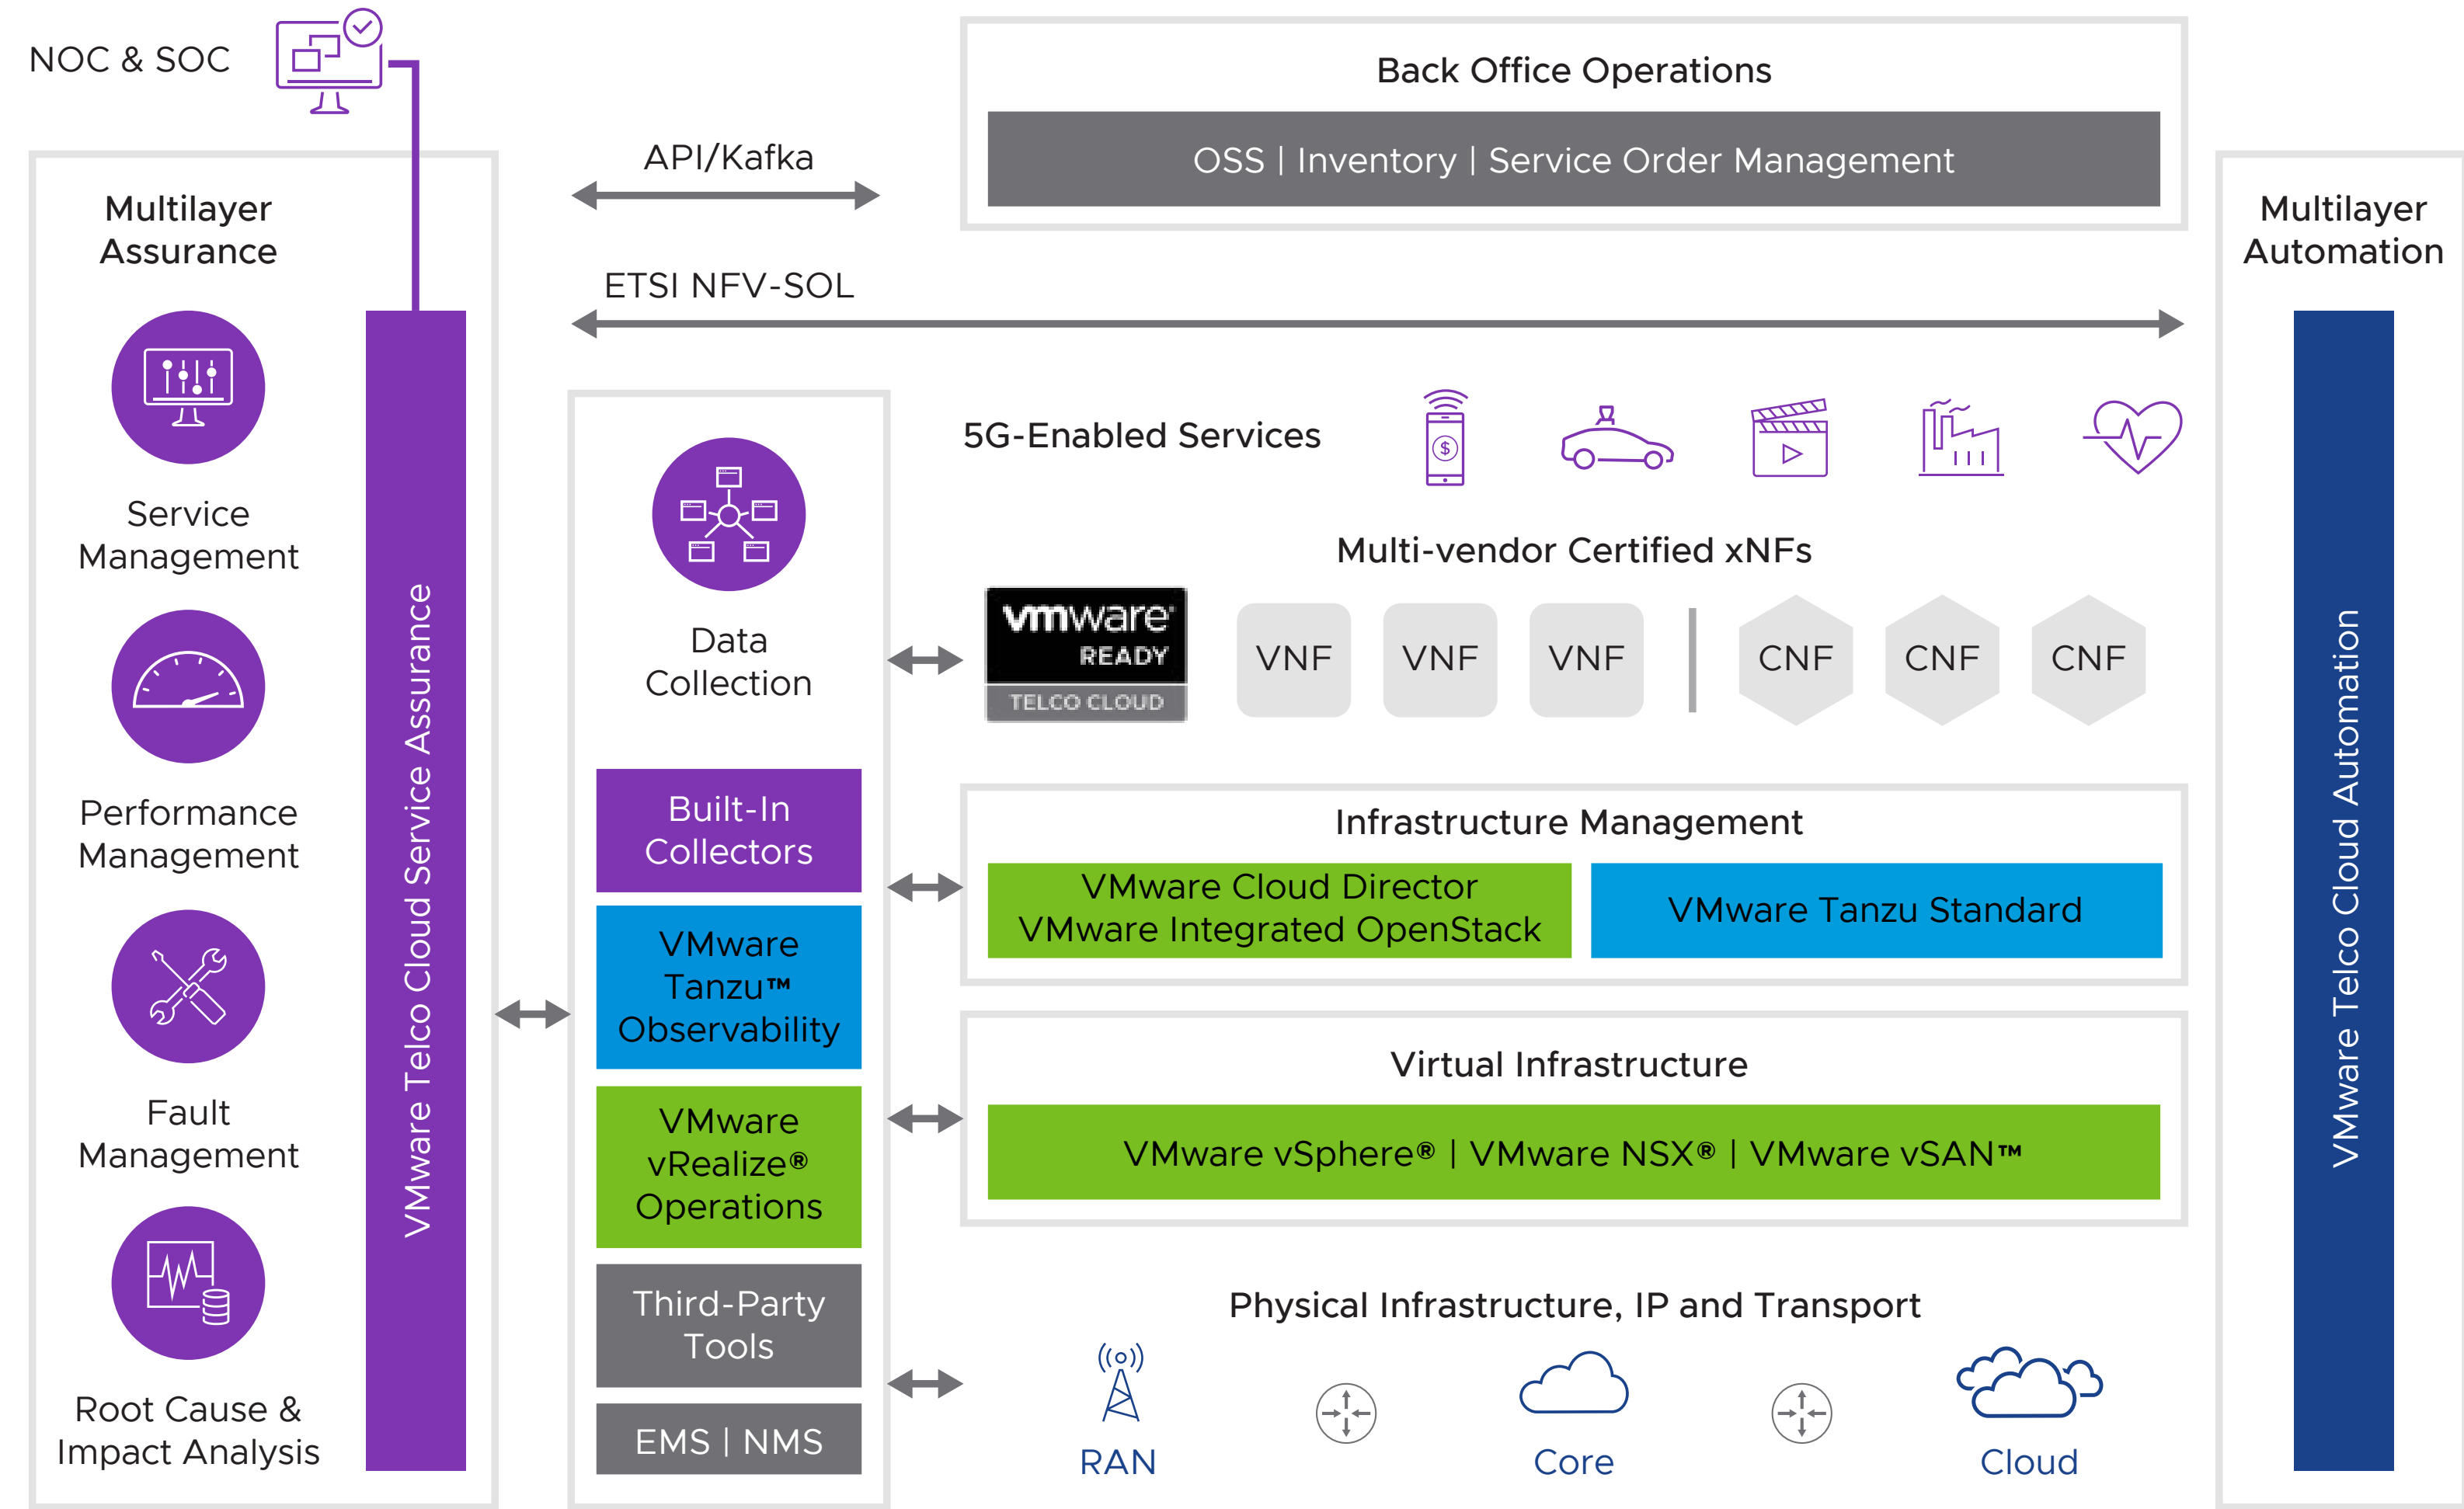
NOC & SOC

Back Office Operations

OSS | Inventory | Service Order Management

API/Kafka

ETSI NFV-SOL

Multilayer Assurance

Service Management

Performance Management

Fault Management

Root Cause & Impact Analysis

VMware Telco Cloud Service Assurance

Data Collection

Built-In Collectors

VMware Tanzu™ Observability

VMware vRealize® Operations

Third-Party Tools

EMS | NMS

5G-Enabled Services

Multi-vendor Certified xNFs

vmware READY TELCO CLOUD

VNF VNF VNF CNF CNF CNF

Infrastructure Management

VMware Cloud Director VMware Integrated OpenStack

VMware Tanzu Standard

Virtual Infrastructure

VMware vSphere® | VMware NSX® | VMware vSAN™

Physical Infrastructure, IP and Transport

RAN

Core

Cloud

Multilayer Automation

VMware Telco Cloud Automation